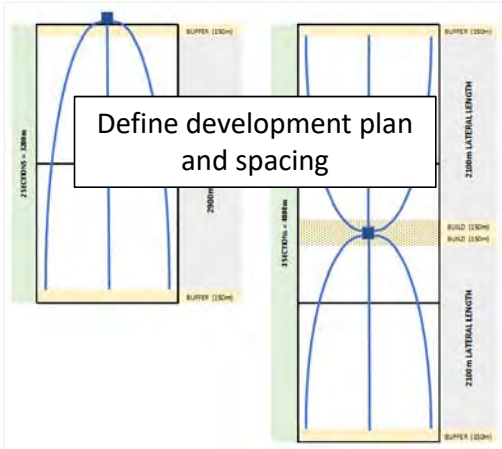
BUFFER (150m)

Define development plan and spacing

2 SECTIONS = 3200m

2900m

BUFFER (150m)

BUFFER (150m)

2100m LATERAL LENGTH

BUILD (150m)
BUILD (150m)

3 SECTIONS = 4800m

2100 m LATERAL LENGTH

BUFFER (150m)